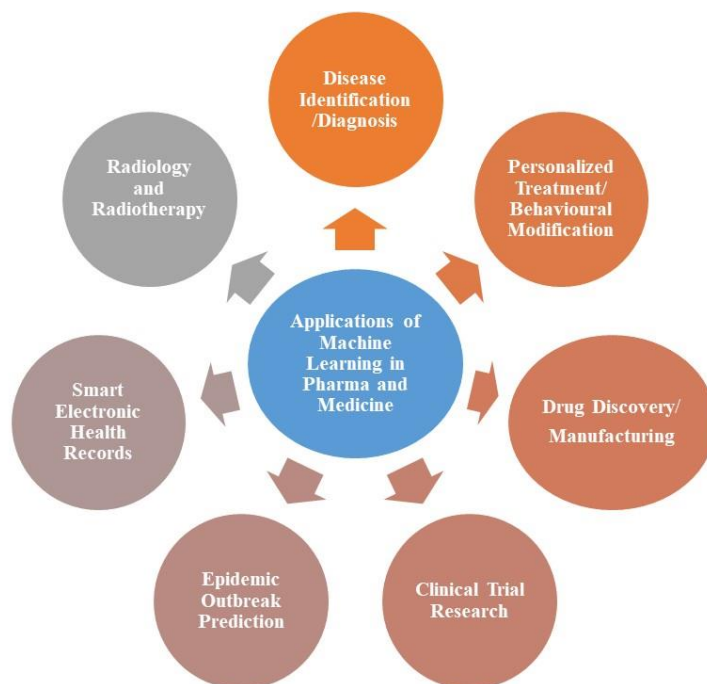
Applications of Machine Learning in Pharma and Medicine

Disease Identification /Diagnosis

Personalized Treatment/ Behavioural Modification

Drug Discovery/ Manufacturing

Clinical Trial Research

Epidemic Outbreak Prediction

Smart Electronic Health Records

Radiology and Radiotherapy